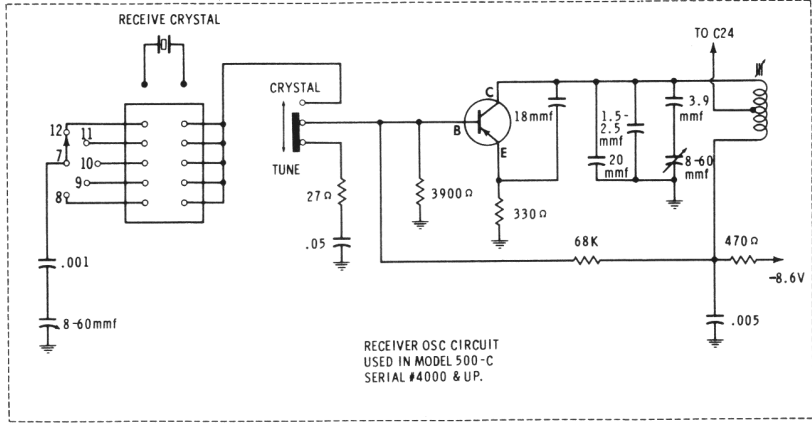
RECEIVE CRYSTAL

12
11
7
10
9
8

CRYSTAL

TUNE

27 Ω

.05

.001

8-60mmf

3900 Ω

C
B
E

18mmf

330 Ω

1.5-2.5 mmf

20 mmf

3.9 mmf

8-60 mmf

TO C24

68K

470 Ω

-8.6V

.005

RECEIVER OSC CIRCUIT
USED IN MODEL 500-C
SERIAL #4000 & UP.